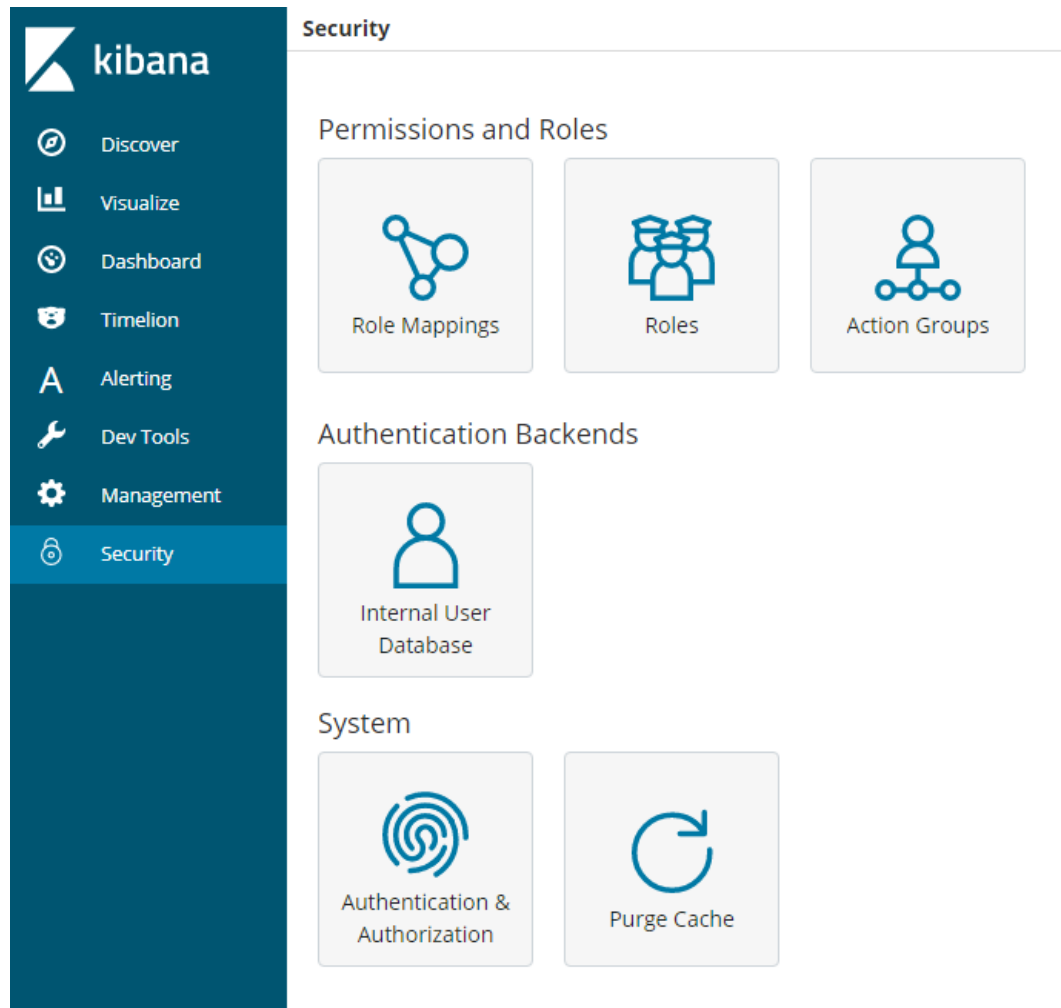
kibana

Discover
Visualize
Dashboard
Timelion
Alerting
Dev Tools
Management
Security

Security

Permissions and Roles

Role Mappings
Roles
Action Groups

Authentication Backends

Internal User Database

System

Authentication & Authorization
Purge Cache